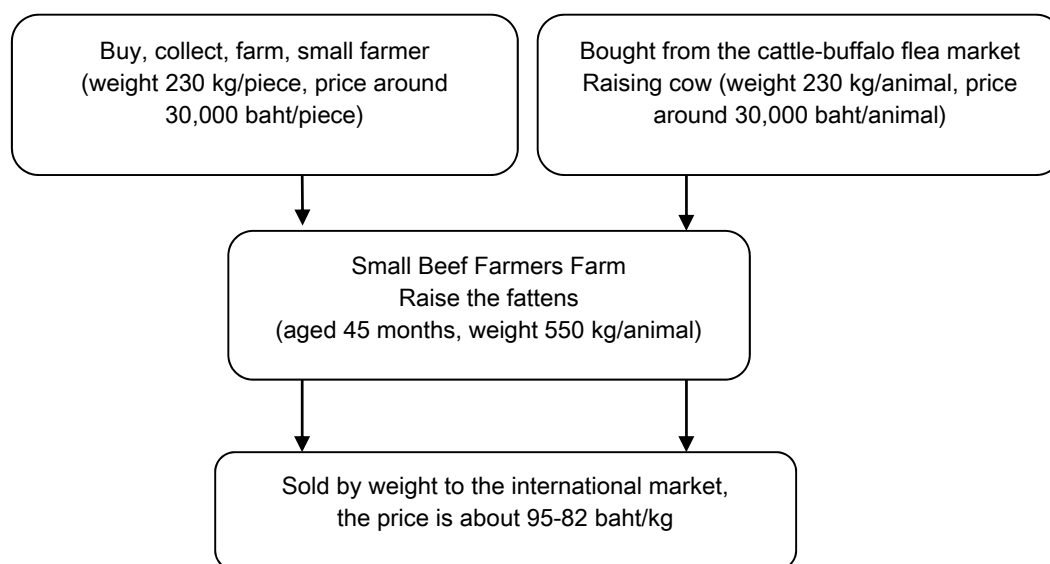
Buy, collect, farm, small farmer (weight 230 kg/piece, price around 30,000 baht/piece)

Bought from the cattle-buffalo flea market Raising cow (weight 230 kg/animal, price around 30,000 baht/animal)

Small Beef Farmers Farm
Raise the fattens
(aged 45 months, weight 550 kg/animal)

Sold by weight to the international market, the price is about 95-82 baht/kg